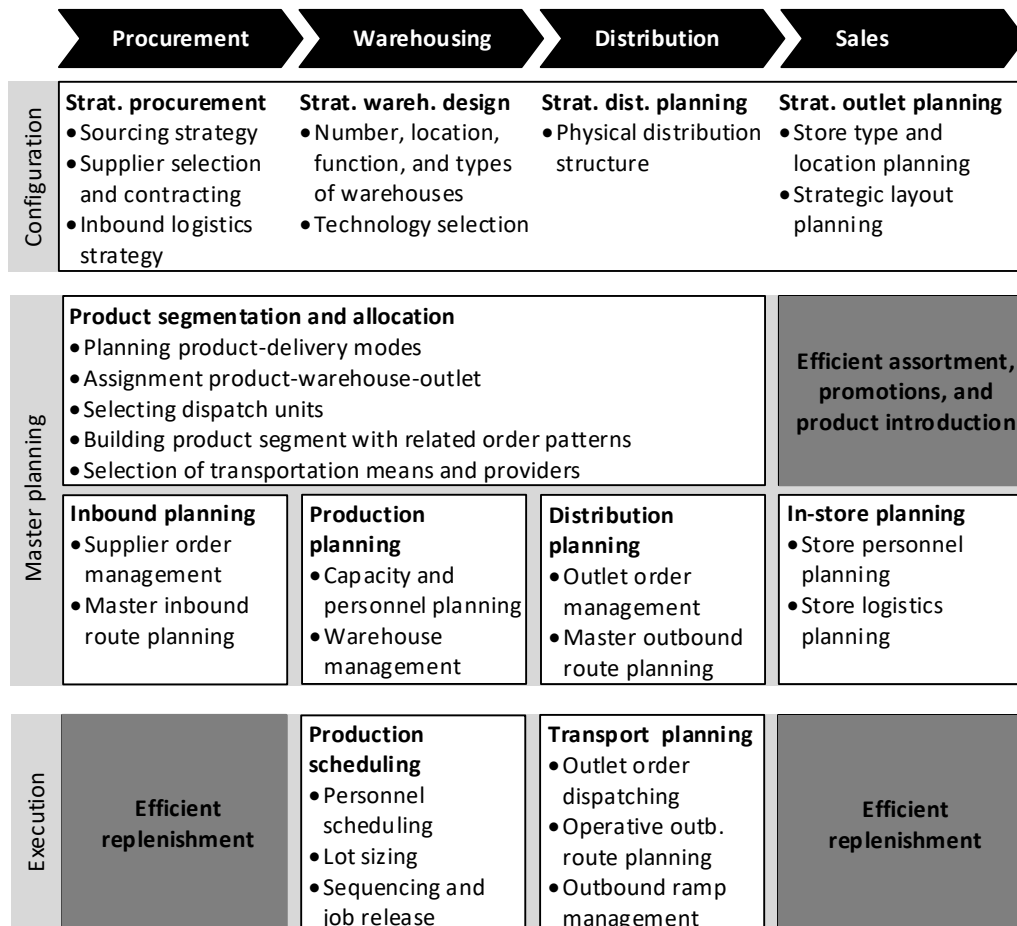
Procurement

Warehousing

Distribution

Sales

Configuration

Strat. procurement
• Sourcing strategy
• Supplier selection and contracting
• Inbound logistics strategy

Strat. wareh. design
• Number, location, function, and types of warehouses
• Technology selection

Strat. dist. planning
• Physical distribution structure

Strat. outlet planning
• Store type and location planning
• Strategic layout planning

Master planning

Product segmentation and allocation
• Planning product-delivery modes
• Assignment product-warehouse-outlet
• Selecting dispatch units
• Building product segment with related order patterns
• Selection of transportation means and providers

Efficient assortment, promotions, and product introduction

Inbound planning
• Supplier order management
• Master inbound route planning

Production planning
• Capacity and personnel planning
• Warehouse management

Distribution planning
• Outlet order management
• Master outbound route planning

In-store planning
• Store personnel planning
• Store logistics planning

Execution

Efficient replenishment

Production scheduling
• Personnel scheduling
• Lot sizing
• Sequencing and job release

Transport planning
• Outlet order dispatching
• Operative outb. route planning
• Outbound ramp management

Efficient replenishment